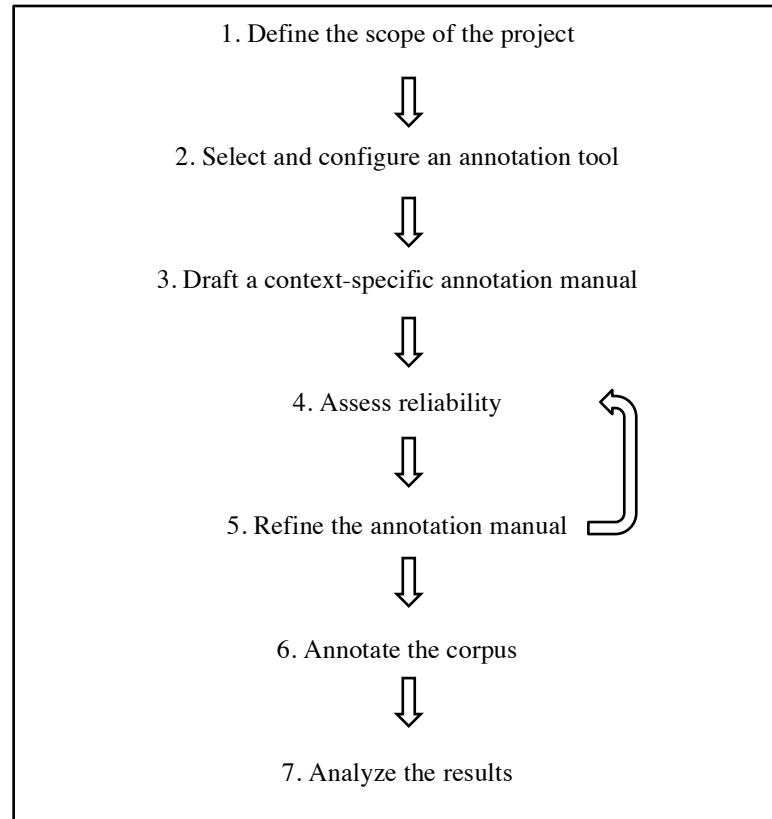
1. Define the scope of the project

2. Select and configure an annotation tool

3. Draft a context-specific annotation manual

4. Assess reliability

5. Refine the annotation manual

6. Annotate the corpus

7. Analyze the results